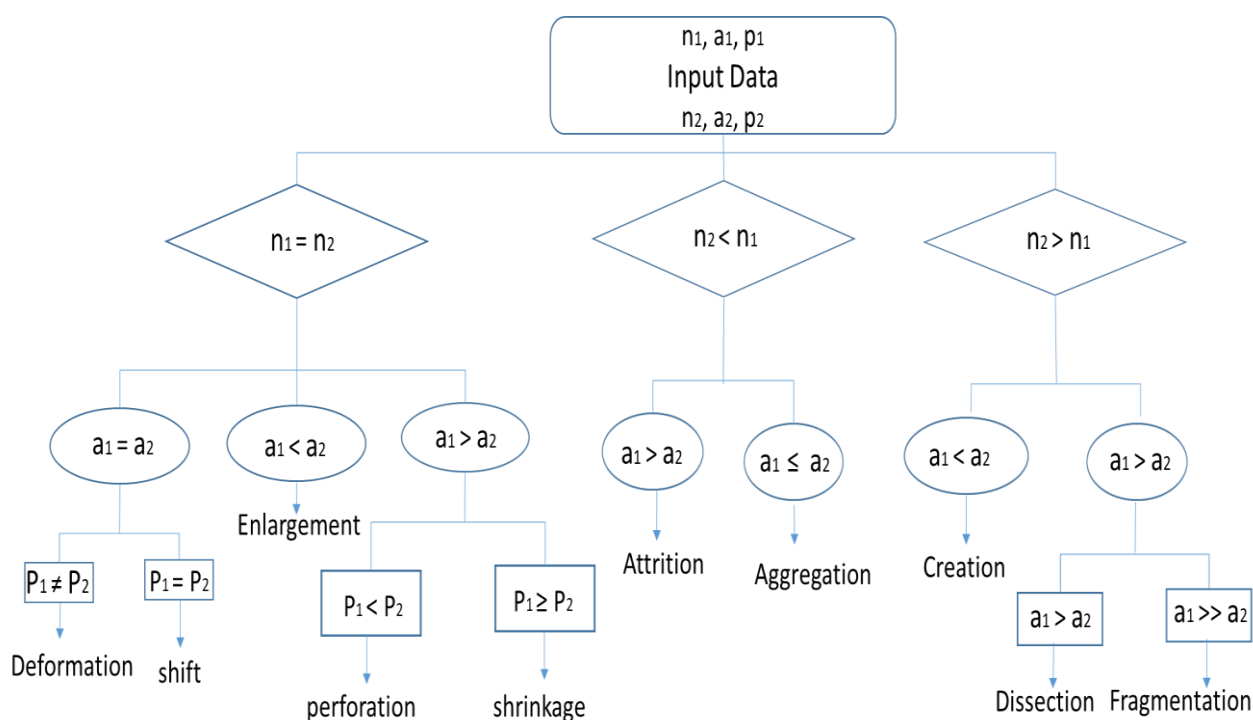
$n_1, a_1, p_1$
Input Data
$n_2, a_2, p_2$

$n_1 = n_2$

$n_2 < n_1$

$n_2 > n_1$

$a_1 = a_2$

$a_1 < a_2$

$a_1 > a_2$

$a_1 > a_2$

$a_1 \leq a_2$

$a_1 < a_2$

$a_1 > a_2$

Enlargement

$P_1 \neq P_2$

$P_1 = P_2$

$P_1 < P_2$

$P_1 \geq P_2$

Attrition

Aggregation

Creation

$a_1 > a_2$

$a_1 >> a_2$

Deformation

shift

perforation

shrinkage

Dissection

Fragmentation